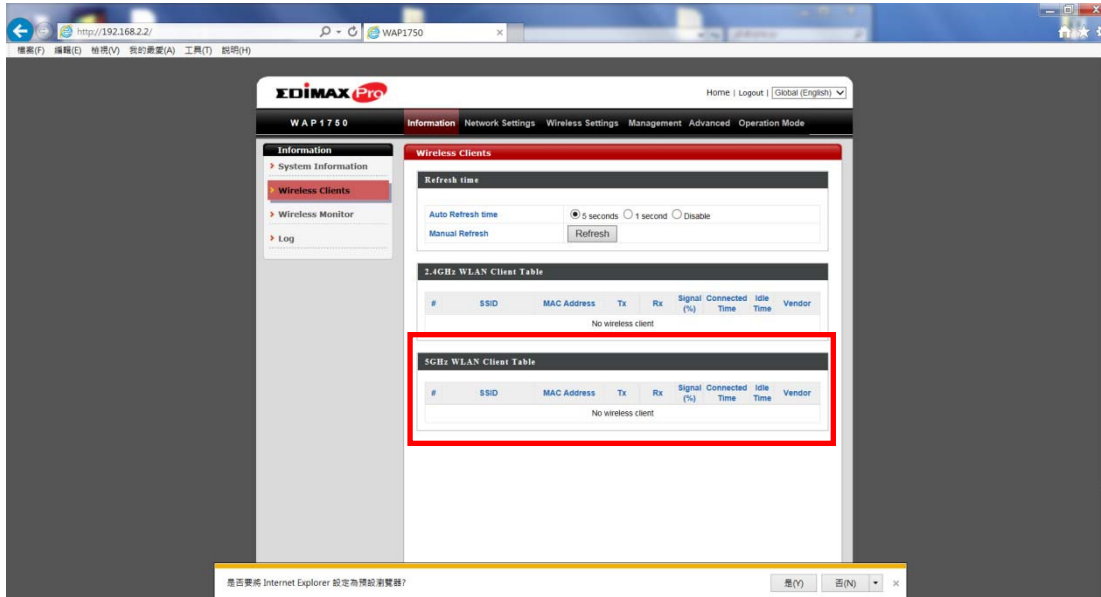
http://192.168.2.2/
WAP1750

檔案(F) 編輯(E) 檢視(V) 我的最愛(A) 工具(T) 說明(H)

EDIMAX Pro

Home | Logout | Global (English)

WAP1750

Information Network Settings Wireless Settings Management Advanced Operation Mode

Information
System Information
Wireless Clients
Wireless Monitor
Log

Wireless Clients

Refresh time

| Auto Refresh time | 5 seconds 1 second Disable |
|---|---|
| Manual Refresh | Refresh |

2.4GHz WLAN Client Table

| # | SSID | MAC Address | Tx | Rx | Signal (%) | Connected Time | Idle Time | Vendor |
|---|---|---|---|---|---|---|---|---|
| No wireless client | | | | | | | | |

5GHz WLAN Client Table

| # | SSID | MAC Address | Tx | Rx | Signal (%) | Connected Time | Idle Time | Vendor |
|---|---|---|---|---|---|---|---|---|
| No wireless client | | | | | | | | |

是否要將 Internet Explorer 設定為預設瀏覽器?
是(Y) 否(N)